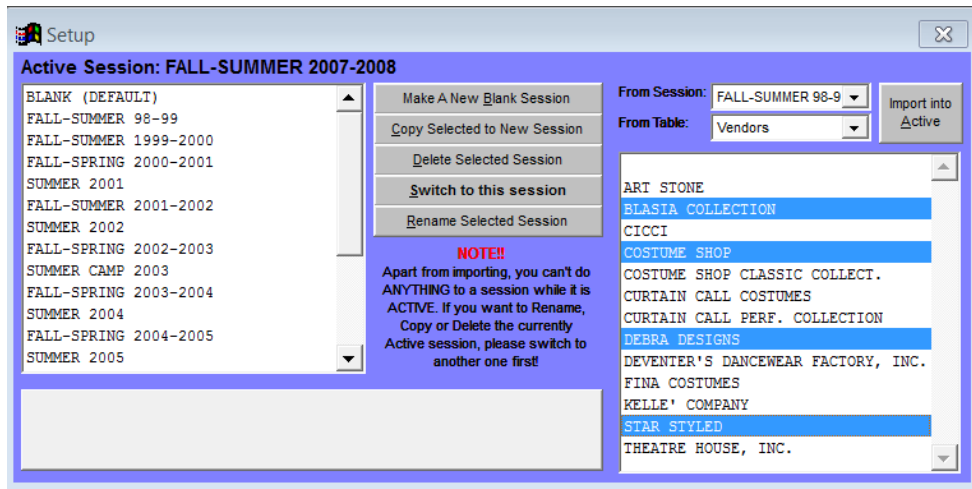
Setup

Active Session: FALL-SUMMER 2007-2008

BLANK (DEFAULT)
FALL-SUMMER 98-99
FALL-SUMMER 1999-2000
FALL-SPRING 2000-2001
SUMMER 2001
FALL-SUMMER 2001-2002
SUMMER 2002
FALL-SPRING 2002-2003
SUMMER CAMP 2003
FALL-SPRING 2003-2004
SUMMER 2004
FALL-SPRING 2004-2005
SUMMER 2005

Make A New Blank Session
Copy Selected to New Session
Delete Selected Session
Switch to this session
Rename Selected Session

NOTE!!
Apart from importing, you can't do ANYTHING to a session while it is ACTIVE. If you want to Rename, Copy or Delete the currently Active session, please switch to another one first!

From Session: FALL-SUMMER 98-9
From Table: Vendors

Import into Active

ART STONE
BLASIA COLLECTION
CICCI
COSTUME SHOP
COSTUME SHOP CLASSIC COLLECT.
CURTAIN CALL COSTUMES
CURTAIN CALL PERF. COLLECTION
DEBRA DESIGNS
DEVENTER'S DANCEWEAR FACTORY, INC.
FINA COSTUMES
KELLE' COMPANY
STAR STYLED
THEATRE HOUSE, INC.